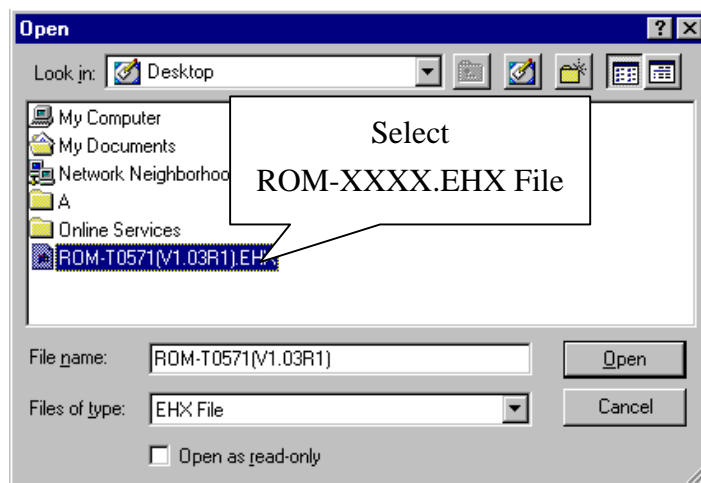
Open

Look in: Desktop

My Computer
My Documents
Network Neighborhoo
A
Online Services
ROM-T0571(V1.03R1).EH

Select
ROM-XXXX.EHX File

File name: ROM-T0571(V1.03R1)
Open

Files of type: EHX File
Cancel

Open as read-only